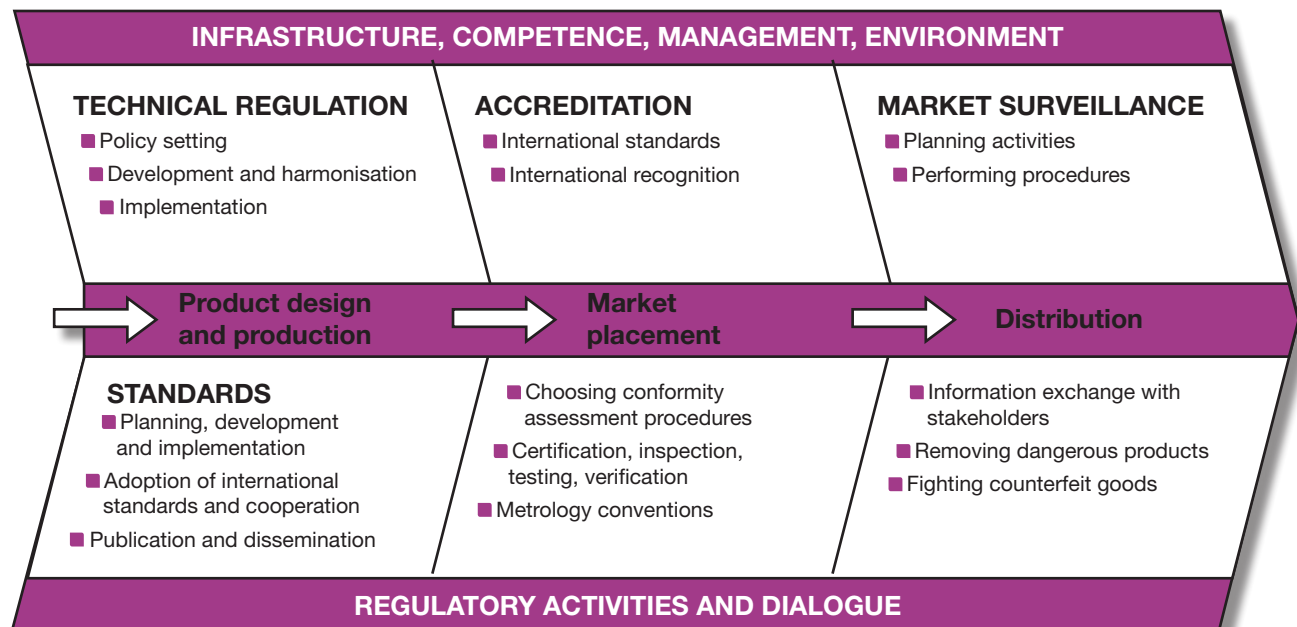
INFRASTRUCTURE, COMPETENCE, MANAGEMENT, ENVIRONMENT

TECHNICAL REGULATION
Policy setting
Development and harmonisation
Implementation

ACCREDITATION
International standards
International recognition

MARKET SURVEILLANCE
Planning activities
Performing procedures

Product design and production

Market placement

Distribution

STANDARDS
Planning, development and implementation
Adoption of international standards and cooperation
Publication and dissemination

Choosing conformity assessment procedures
Certification, inspection, testing, verification
Metrology conventions

Information exchange with stakeholders
Removing dangerous products
Fighting counterfeit goods

REGULATORY ACTIVITIES AND DIALOGUE